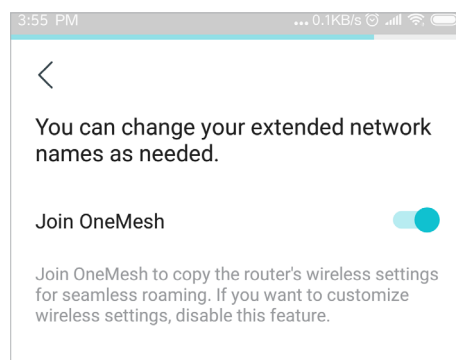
3:55 PM ... 0.1KB/s

<

You can change your extended network names as needed.

Join OneMesh

Join OneMesh to copy the router's wireless settings for seamless roaming. If you want to customize wireless settings, disable this feature.